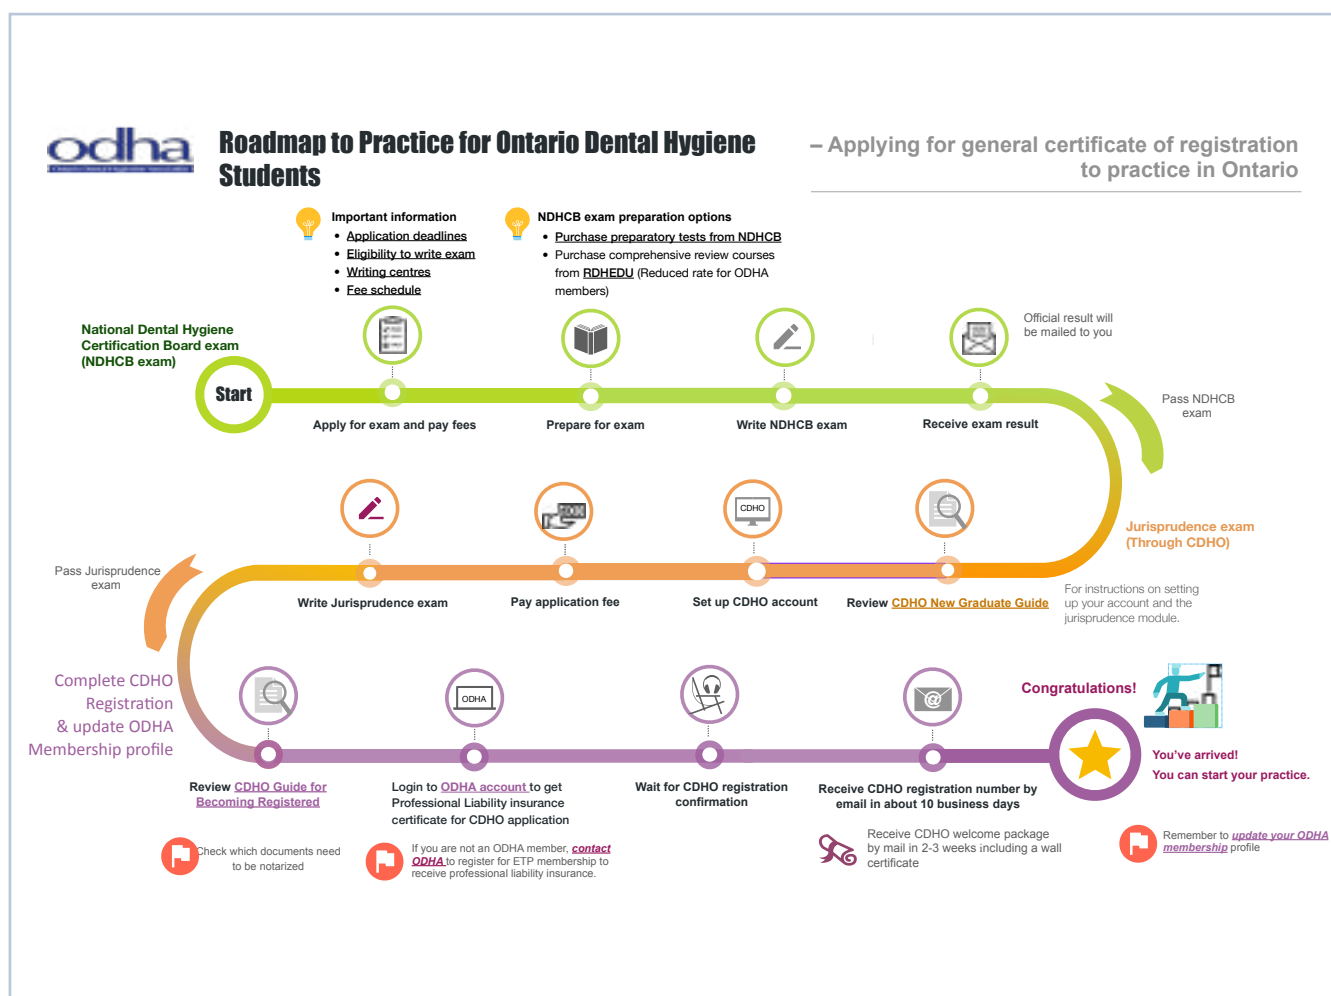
odha

Roadmap to Practice for Ontario Dental Hygiene Students

– Applying for general certificate of registration to practice in Ontario

Important information
• Application deadlines
• Eligibility to write exam
• Writing centres
• Fee schedule

NDHCB exam preparation options
• Purchase preparatory tests from NDHCB
• Purchase comprehensive review courses from RDHEDU (Reduced rate for ODHA members)

National Dental Hygiene Certification Board exam (NDHCB exam)

Start

Apply for exam and pay fees

Prepare for exam

Write NDHCB exam

Official result will be mailed to you

Receive exam result

Pass NDHCB exam

Jurisprudence exam (Through CDHO)

For instructions on setting up your account and the jurisprudence module.

Review CDHO New Graduate Guide

CDHO

Set up CDHO account

Pay application fee

Write Jurisprudence exam

Pass Jurisprudence exam

Complete CDHO Registration & update ODHA Membership profile

Review CDHO Guide for Becoming Registered

ODHA

Login to ODHA account to get Professional Liability insurance certificate for CDHO application

Wait for CDHO registration confirmation

Receive CDHO registration number by email in about 10 business days

Congratulations!

You've arrived!
You can start your practice.

Check which documents need to be notarized

If you are not an ODHA member, contact ODHA to register for ETP membership to receive professional liability insurance.

Receive CDHO welcome package by mail in 2-3 weeks including a wall certificate

Remember to update your ODHA membership profile